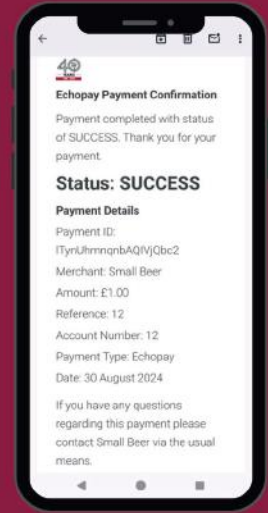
40

Echopay Payment Confirmation

Payment completed with status of SUCCESS. Thank you for your payment.

Status: SUCCESS

Payment Details

Payment ID: lTynUhmnqnbAQlVjQbc2

Merchant: Small Beer

Amount: £1.00

Reference: 12

Account Number: 12

Payment Type: Echopay

Date: 30 August 2024

If you have any questions regarding this payment please contact Small Beer via the usual means.